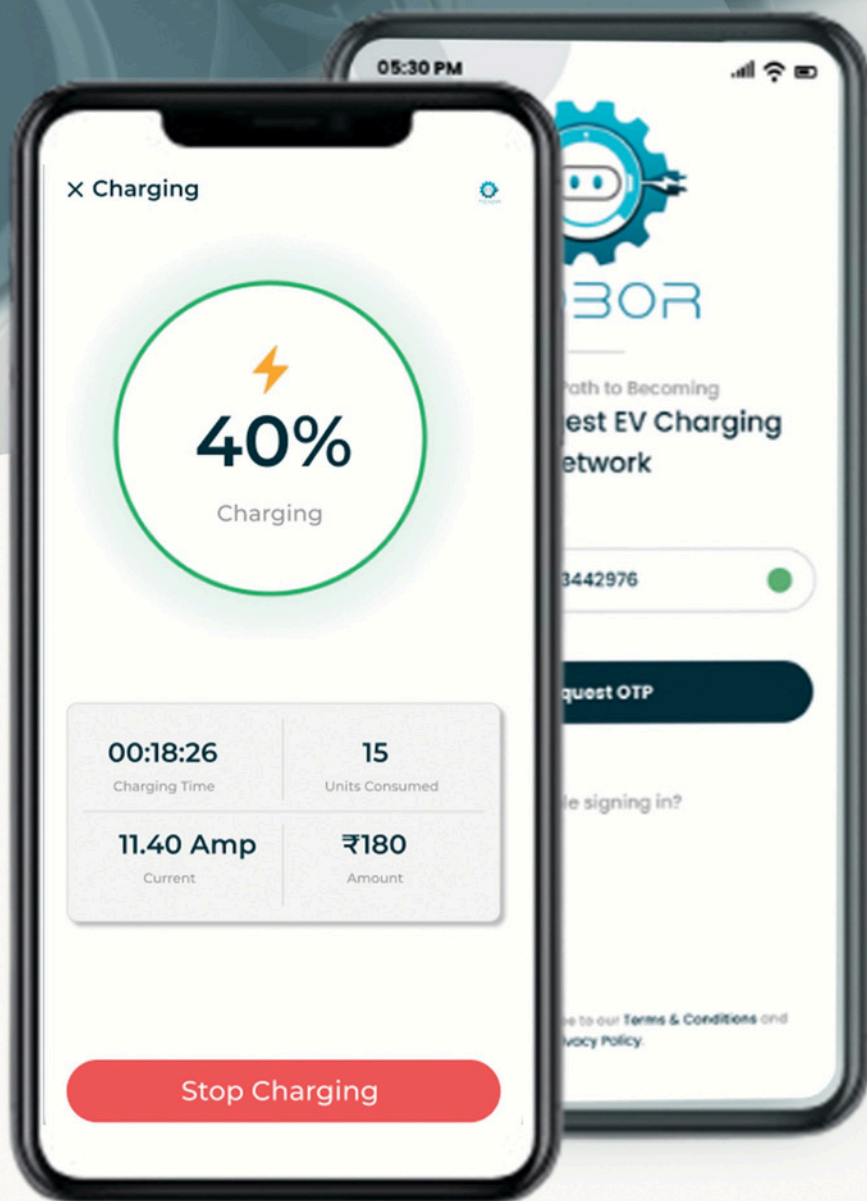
× Charging

40%

Charging

| 00:18:26 | 15 |
|---|---|
| Charging Time | Units Consumed |
| 11.40 Amp | ₹180 |
| Current | Amount |

Stop Charging

05:30 PM

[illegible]BOR

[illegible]Path to Becoming
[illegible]est EV Charging
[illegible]etwork

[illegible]3442976

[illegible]quest OTP

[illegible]le signing in?

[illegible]e to our Terms & Conditions and
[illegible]vacy Policy.